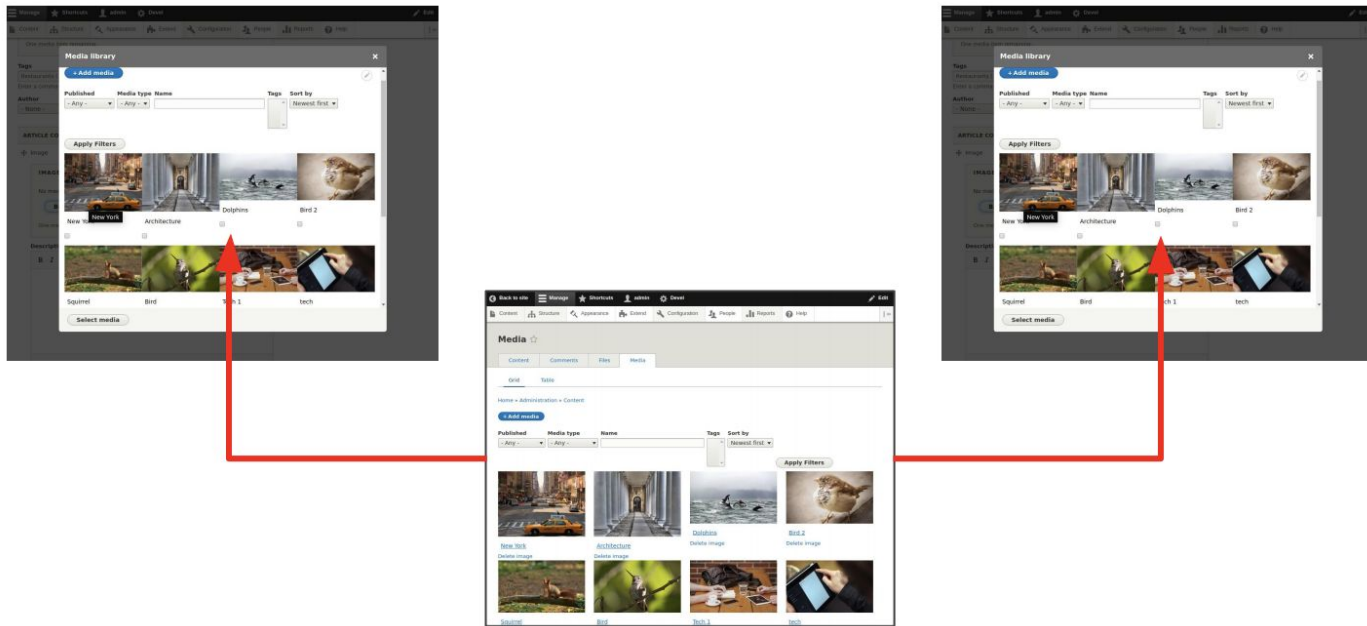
Manage Shortcuts admin Devel Edit
Content Structure Appearance Extend Configuration People Reports Help

Media library
+ Add media
Published - Any -
Media type - Any -
Name
Tags
Sort by Newest first
Apply Filters
New York Architecture Dolphins Bird 2
Squirrel Bird Tech 1 tech
Select media

Manage Shortcuts admin Devel Edit
Content Structure Appearance Extend Configuration People Reports Help

Media library
+ Add media
Published - Any -
Media type - Any -
Name
Tags
Sort by Newest first
Apply Filters
New York Architecture Dolphins Bird 2
Squirrel Bird Tech 1 tech
Select media

Back to site Manage Shortcuts admin Devel Edit
Content Structure Appearance Extend Configuration People Reports Help

Media

Content Comments Files Media

Grid Table

Home » Administration » Content

+ Add media

Published - Any -
Media type - Any -
Name
Tags
Sort by Newest first
Apply Filters

New York
Delete image
Architecture
Delete image
Dolphins
Delete image
Bird 2
Delete image
Squirrel
Bird
Tech 1
tech